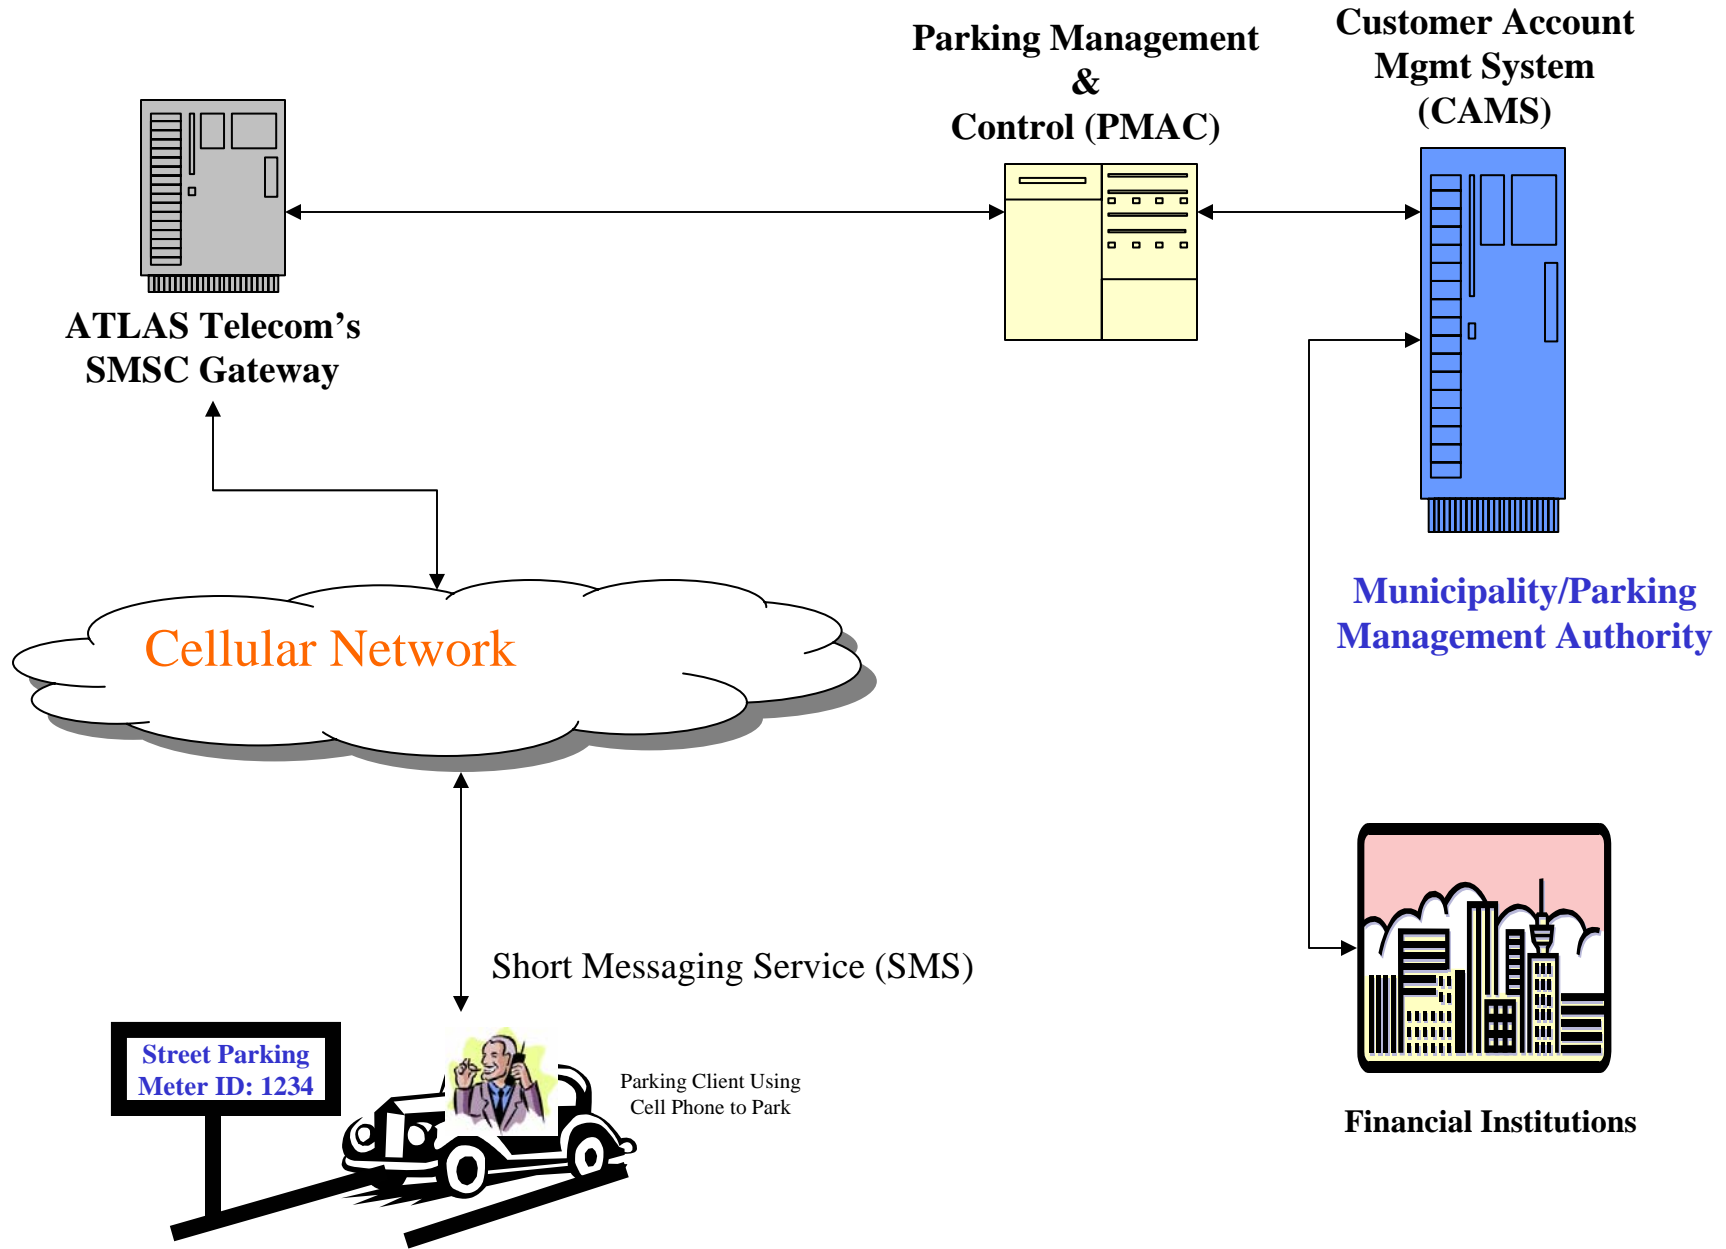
Parking Management
&
Control (PMAC)

Customer Account
Mgmt System
(CAMS)

ATLAS Telecom's
SMSC Gateway

Cellular Network

Municipality/Parking
Management Authority

Short Messaging Service (SMS)

Street Parking
Meter ID: 1234

Parking Client Using
Cell Phone to Park

Financial Institutions